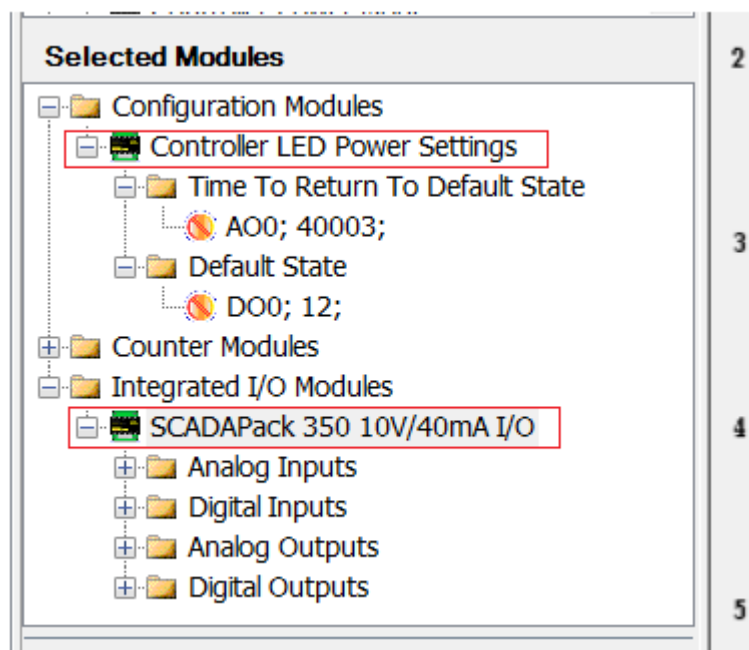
Selected Modules

Configuration Modules
Controller LED Power Settings
Time To Return To Default State
AO0; 40003;
Default State
DO0; 12;
Counter Modules
Integrated I/O Modules
SCADAPack 350 10V/40mA I/O
Analog Inputs
Digital Inputs
Analog Outputs
Digital Outputs

2
3
4
5